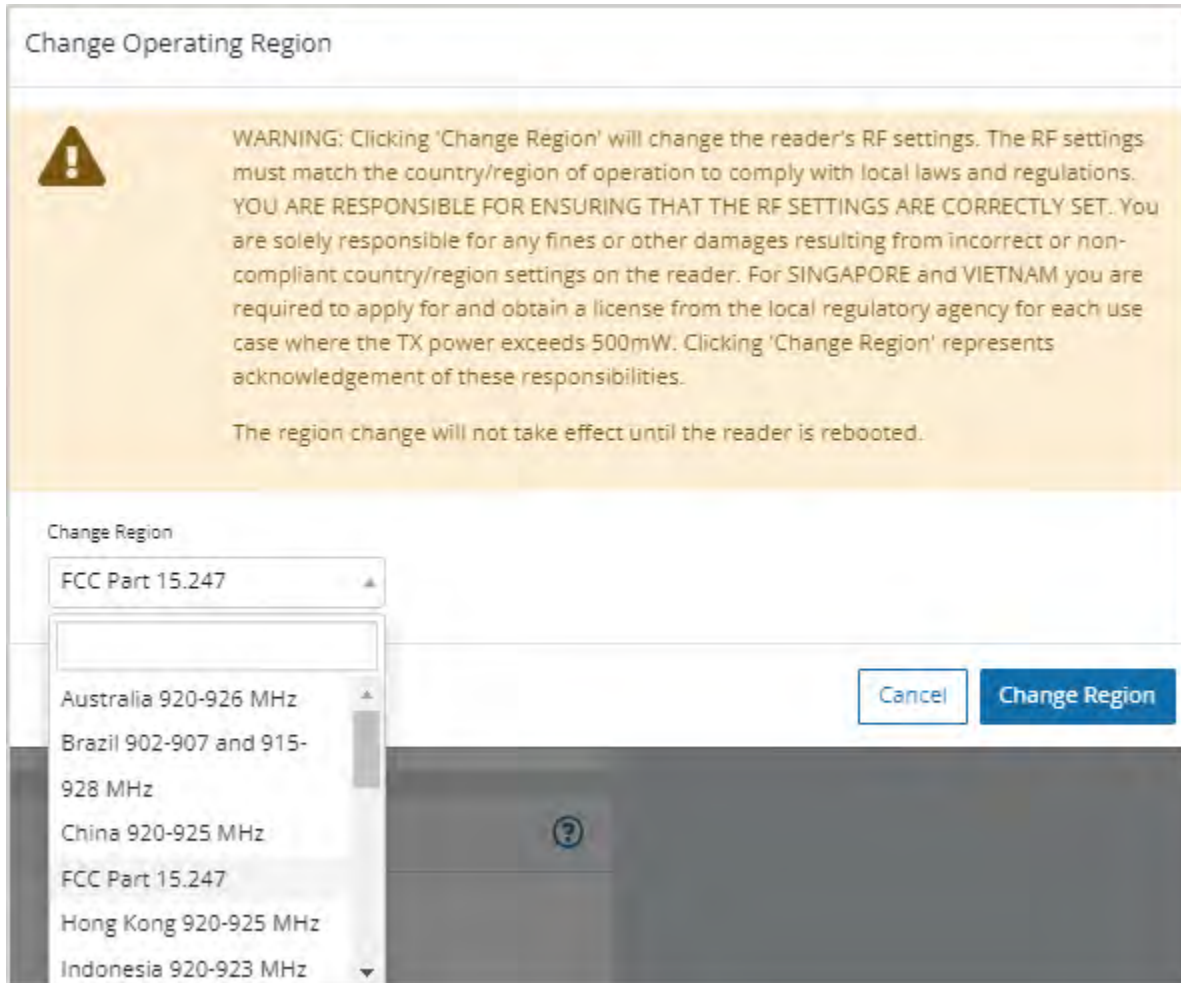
Change Operating Region

WARNING: Clicking 'Change Region' will change the reader's RF settings. The RF settings must match the country/region of operation to comply with local laws and regulations. YOU ARE RESPONSIBLE FOR ENSURING THAT THE RF SETTINGS ARE CORRECTLY SET. You are solely responsible for any fines or other damages resulting from incorrect or non-compliant country/region settings on the reader. For SINGAPORE and VIETNAM you are required to apply for and obtain a license from the local regulatory agency for each use case where the TX power exceeds 500mW. Clicking 'Change Region' represents acknowledgement of these responsibilities.

The region change will not take effect until the reader is rebooted.

Change Region

FCC Part 15.247

Australia 920-926 MHz
Brazil 902-907 and 915-928 MHz
China 920-925 MHz
FCC Part 15.247
Hong Kong 920-925 MHz
Indonesia 920-923 MHz

Cancel

Change Region